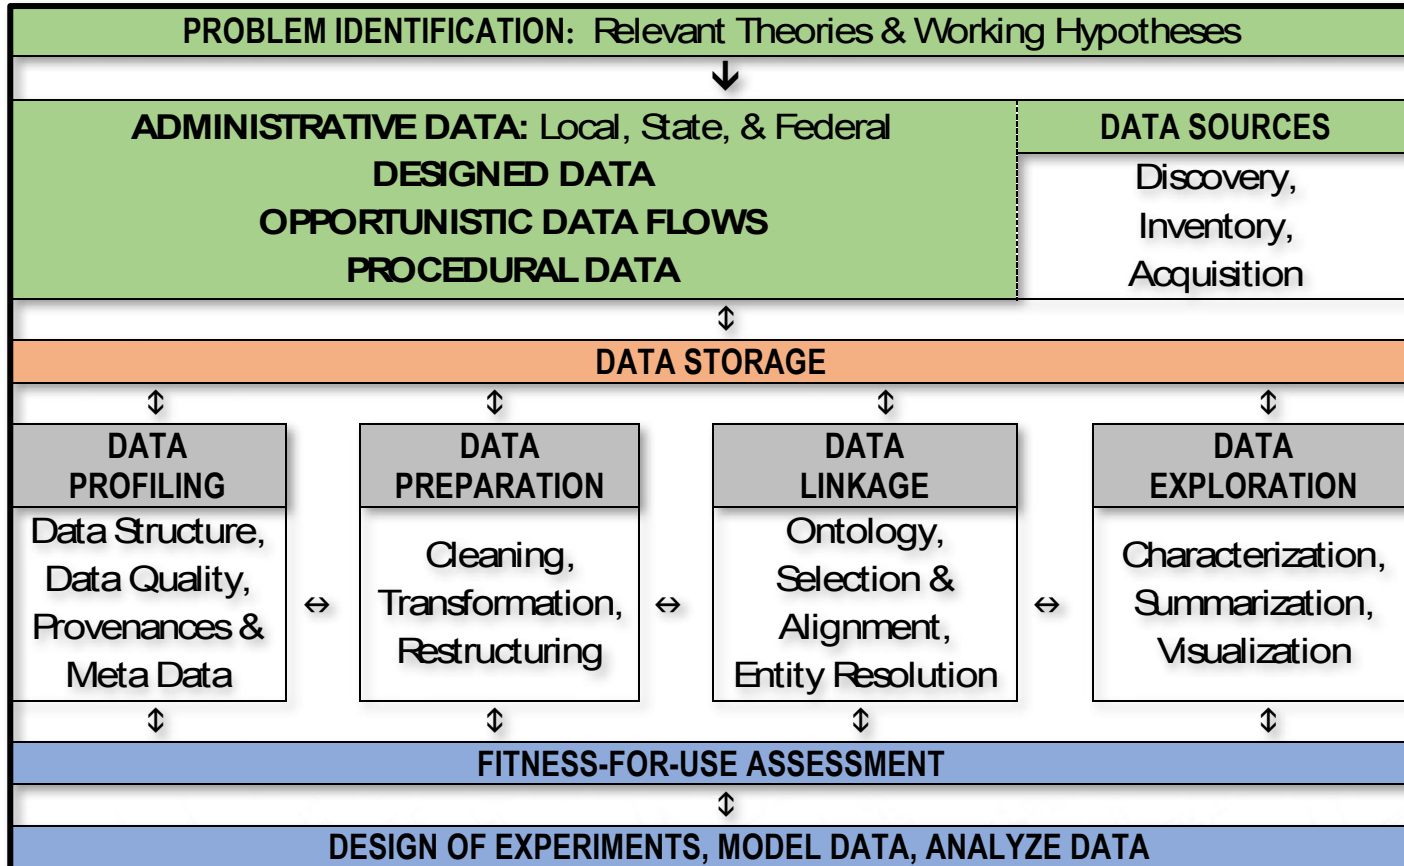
PROBLEM IDENTIFICATION: Relevant Theories & Working Hypotheses

ADMINISTRATIVE DATA: Local, State, & Federal
DESIGNED DATA
OPPORTUNISTIC DATA FLOWS
PROCEDURAL DATA

DATA SOURCES
Discovery, Inventory, Acquisition

DATA STORAGE

DATA PROFILING
Data Structure, Data Quality, Provenances & Meta Data

DATA PREPARATION
Cleaning, Transformation, Restructuring

DATA LINKAGE
Ontology, Selection & Alignment, Entity Resolution

DATA EXPLORATION
Characterization, Summarization, Visualization

FITNESS-FOR-USE ASSESSMENT

DESIGN OF EXPERIMENTS, MODEL DATA, ANALYZE DATA